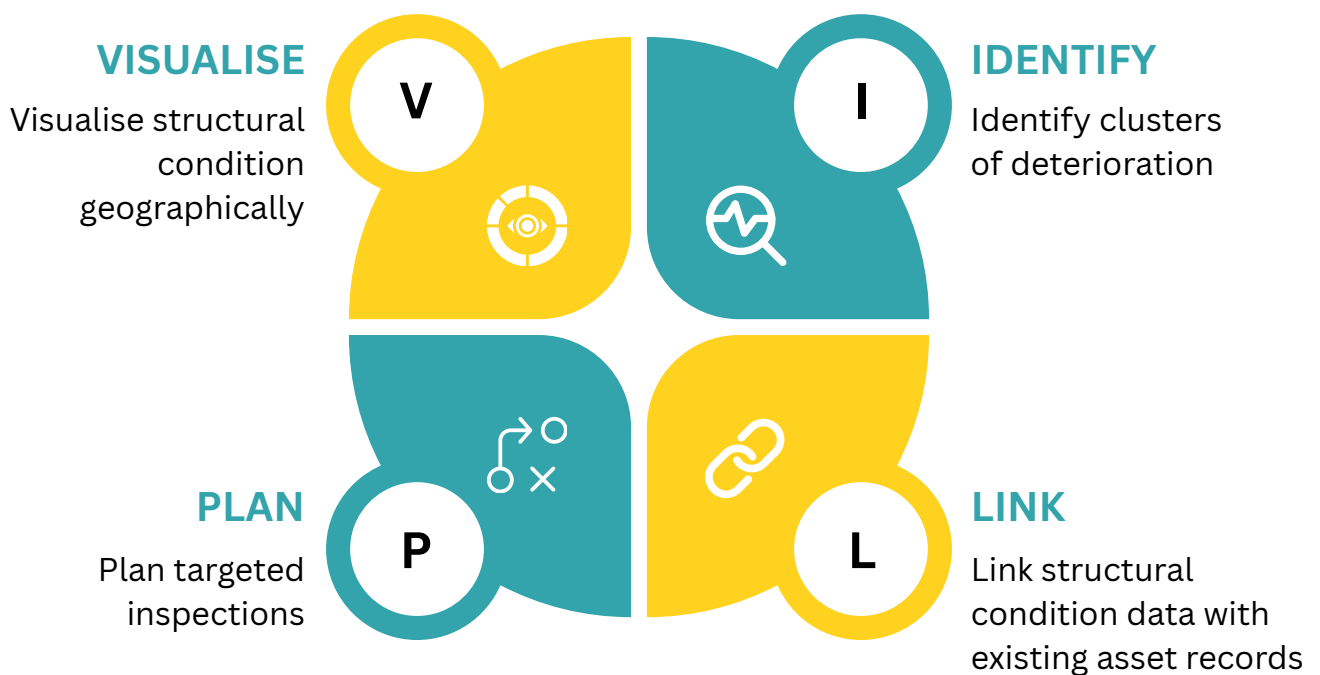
VISUALISE

Visualise structural condition geographically

V

I

IDENTIFY

Identify clusters of deterioration

PLAN

Plan targeted inspections

P

L

LINK

Link structural condition data with existing asset records